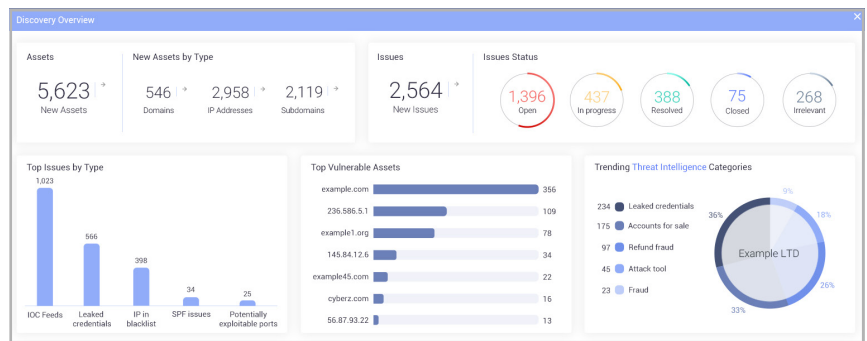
Discovery Overview

Assets
5,623
New Assets

New Assets by Type
546
Domains
2,958
IP Addresses
2,119
Subdomains

Issues
2,564
New Issues

Issues Status
1,396
Open
437
In progress
388
Resolved
75
Closed
268
Irrelevant

Top Issues by Type
1,023
IOC Feeds
566
Leaked credentials
398
IP in blacklist
34
SPF issues
25
Potentially exploitable ports

Top Vulnerable Assets
example.com 356
236.586.5.1 109
example1.org 78
145.84.12.6 34
example45.com 22
cyberz.com 16
56.87.93.22 13

Trending Threat Intelligence Categories
234 Leaked credentials
175 Accounts for sale
97 Refund fraud
45 Attack tool
23 Fraud
Example LTD
9%
18%
26%
33%
36%